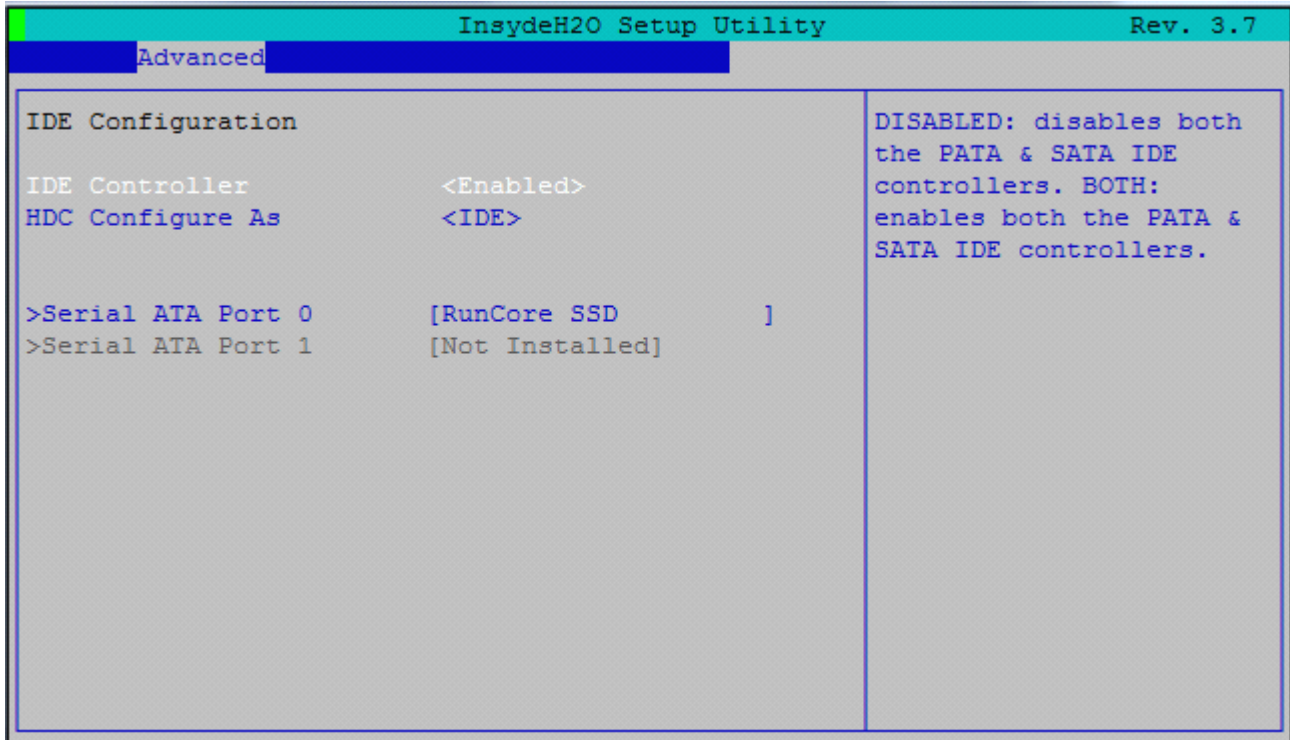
InsydeH2O Setup Utility Rev. 3.7

Advanced

IDE Configuration

IDE Controller <Enabled>
HDC Configure As <IDE>

>Serial ATA Port 0 [RunCore SSD ]
>Serial ATA Port 1 [Not Installed]

DISABLED: disables both the PATA & SATA IDE controllers. BOTH: enables both the PATA & SATA IDE controllers.